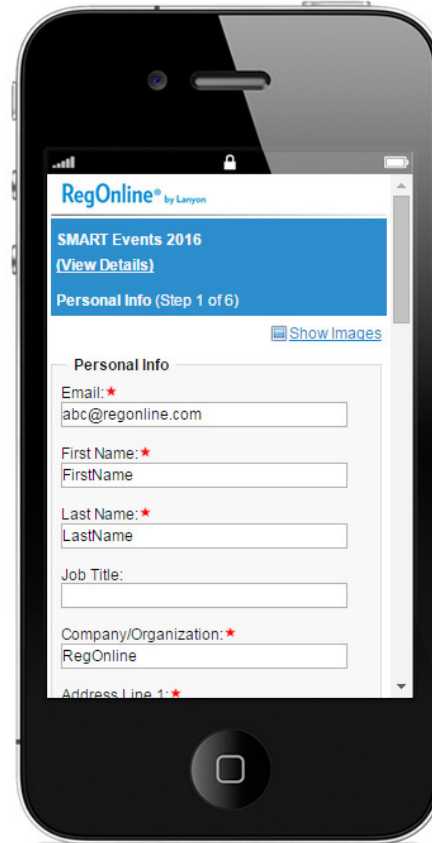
RegOnline® by Lanyon

SMART Events 2016
(View Details)

Personal Info (Step 1 of 6)

Show Images

Personal Info

Email: *
abc@regonline.com

First Name: *
FirstName

Last Name: *
LastName

Job Title:

Company/Organization: *
RegOnline

Address Line 1: *